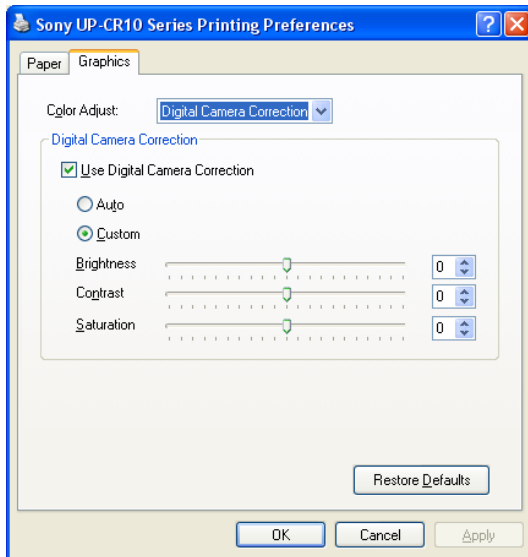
Sony UP-CR10 Series Printing Preferences

?

X

Paper

Graphics

Color Adjust:

Digital Camera Correction

Digital Camera Correction

Use Digital Camera Correction

Auto

Custom

Brightness

0

Contrast

0

Saturation

0

Restore Defaults

OK

Cancel

Apply